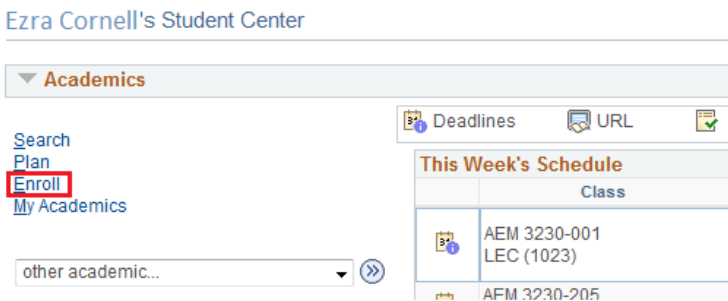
Ezra Cornell's Student Center

Academics

Search
Plan
Enroll
My Academics

other academic...

Deadlines URL

This Week's Schedule

| | Class |
|---|---|
| | AEM 3230-001 LEC (1023) |
| | AEM 3230-205 |